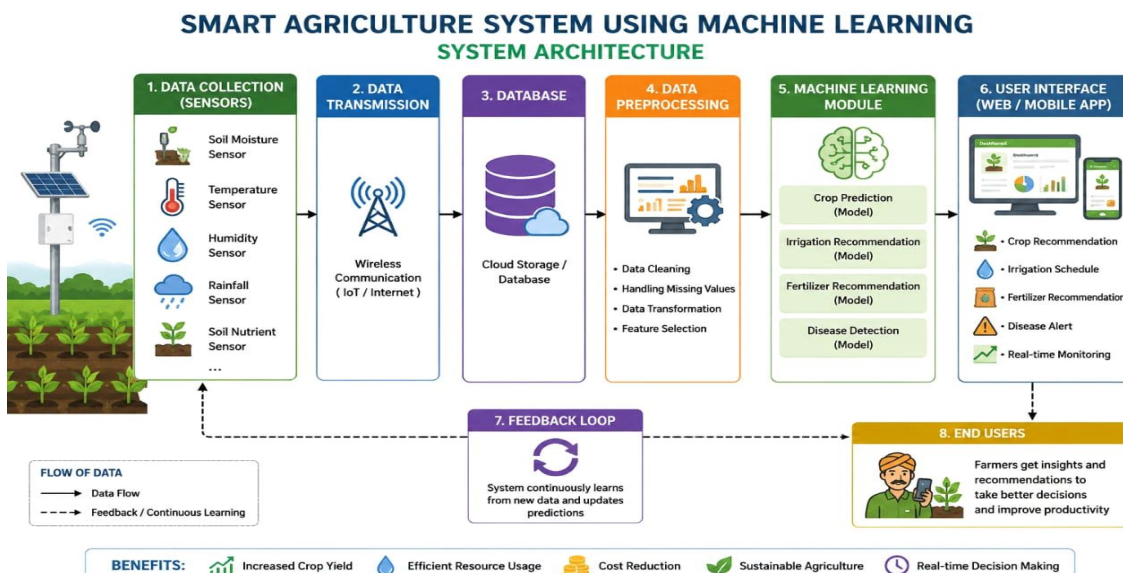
SMART AGRICULTURE SYSTEM USING MACHINE LEARNING
SYSTEM ARCHITECTURE

1. DATA COLLECTION (SENSORS)
Soil Moisture Sensor
Temperature Sensor
Humidity Sensor
Rainfall Sensor
Soil Nutrient Sensor
...

2. DATA TRANSMISSION
Wireless Communication ( IoT / Internet )

3. DATABASE
Cloud Storage / Database

4. DATA PREPROCESSING
• Data Cleaning
• Handling Missing Values
• Data Transformation
• Feature Selection

5. MACHINE LEARNING MODULE
Crop Prediction (Model)
Irrigation Recommendation (Model)
Fertilizer Recommendation (Model)
Disease Detection (Model)

6. USER INTERFACE (WEB / MOBILE APP)
Dashboard
Crop Recommendation
Irrigation Schedule
Fertilizer Recommendation
Disease Alert
Real-time Monitoring

7. FEEDBACK LOOP
System continuously learns from new data and updates predictions

8. END USERS
Farmers get insights and recommendations to take better decisions and improve productivity

FLOW OF DATA
Data Flow
Feedback / Continuous Learning

BENEFITS: Increased Crop Yield Efficient Resource Usage Cost Reduction Sustainable Agriculture Real-time Decision Making